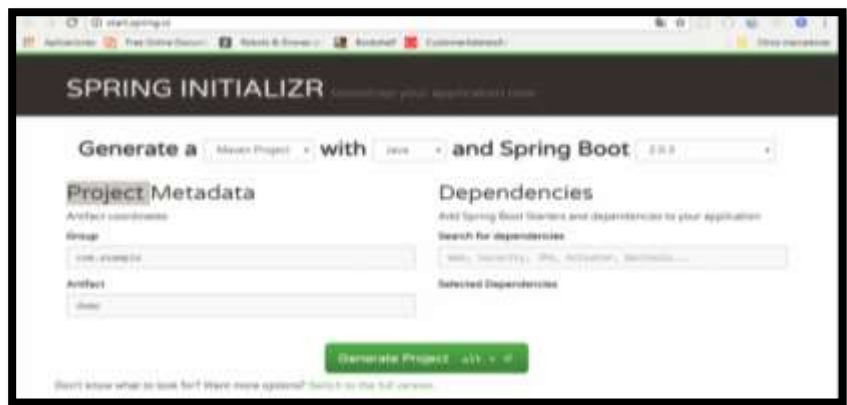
start.spring.io

Aplicaciones Free Online Docum Robots & Drones Bookshelf CustomerIdentech Otros marcadores

SPRING INITIALIZR bootstrap your application now

Generate a Maven Project with Java and Spring Boot 2.0.3

Project Metadata

Artifact coordinates

Group

com.example

Artifact

demo

Dependencies

Add Spring Boot Starters and dependencies to your application

Search for dependencies

Web, Security, JPA, Actuator, Devtools...

Selected Dependencies

Generate Project alt + ⏎

Don't know what to look for? Want more options? Switch to the full version.